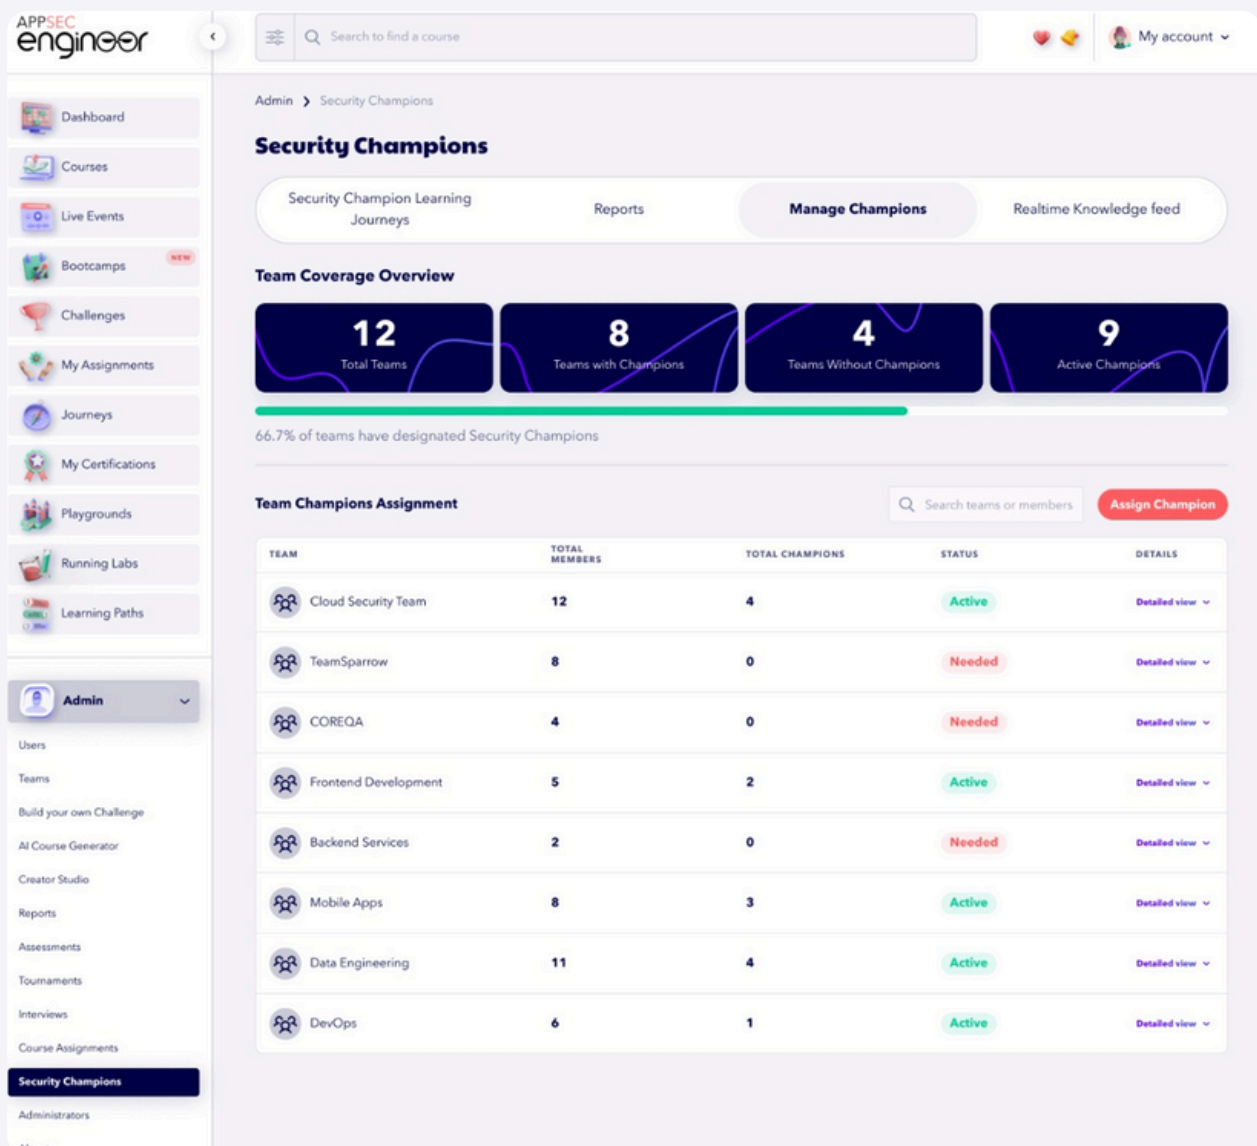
APPSEC engineer

Search to find a course

My account

Dashboard
Courses
Live Events
Bootcamps NEW
Challenges
My Assignments
Journeys
My Certifications
Playgrounds
Running Labs
Learning Paths

Admin
Users
Teams
Build your own Challenge
AI Course Generator
Creator Studio
Reports
Assessments
Tournaments
Interviews
Course Assignments
Security Champions
Administrators

Admin > Security Champions

Security Champions

Security Champion Learning Journeys | Reports | Manage Champions | Realtime Knowledge feed

Team Coverage Overview

12 Total Teams
8 Teams with Champions
4 Teams Without Champions
9 Active Champions

66.7% of teams have designated Security Champions

Team Champions Assignment

Search teams or members

Assign Champion

| TEAM | TOTAL MEMBERS | TOTAL CHAMPIONS | STATUS | DETAILS |
|---|---|---|---|---|
| Cloud Security Team | 12 | 4 | Active | Detailed view |
| TeamSparrow | 8 | 0 | Needed | Detailed view |
| COREQA | 4 | 0 | Needed | Detailed view |
| Frontend Development | 5 | 2 | Active | Detailed view |
| Backend Services | 2 | 0 | Needed | Detailed view |
| Mobile Apps | 8 | 3 | Active | Detailed view |
| Data Engineering | 11 | 4 | Active | Detailed view |
| DevOps | 6 | 1 | Active | Detailed view |